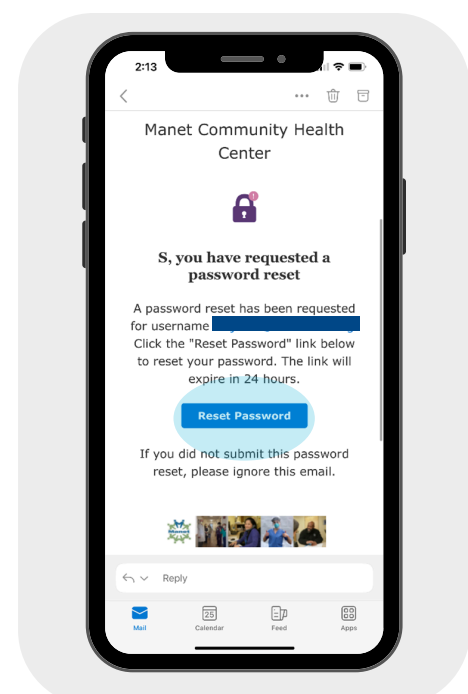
2:13

Manet Community Health Center

!

S, you have requested a password reset

A password reset has been requested for username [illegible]. Click the "Reset Password" link below to reset your password. The link will expire in 24 hours.

Reset Password

If you did not submit this password reset, please ignore this email.

Reply

Mail
25
Calendar
Feed
Apps